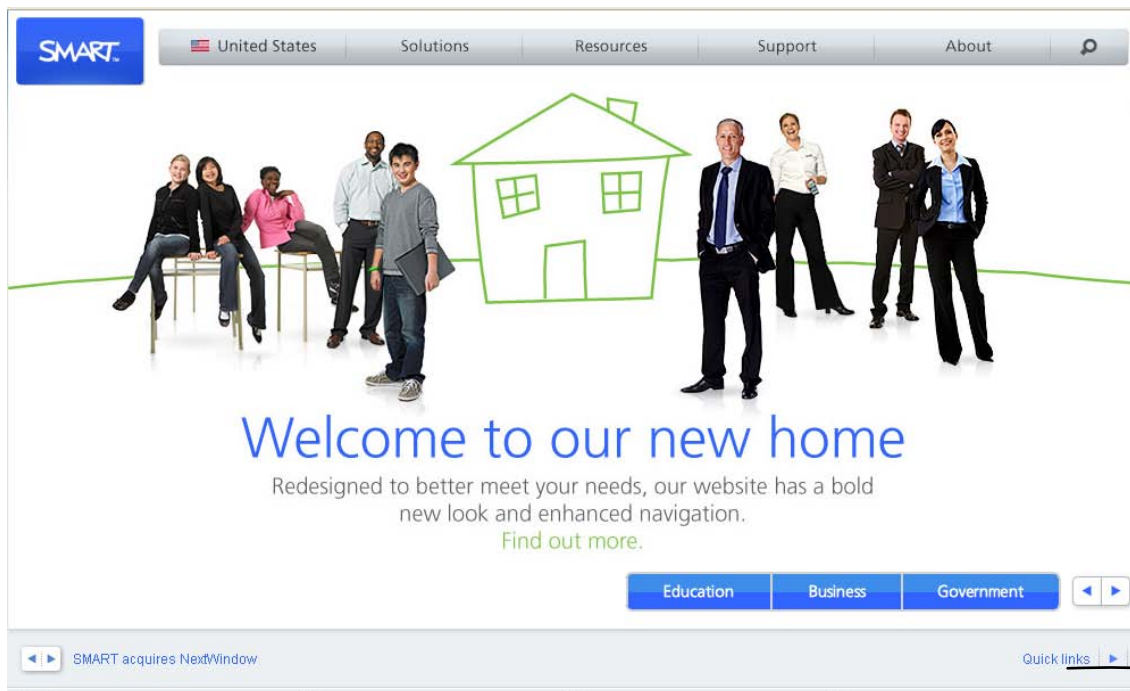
SMART

United States | Solutions | Resources | Support | About

Welcome to our new home

Redesigned to better meet your needs, our website has a bold new look and enhanced navigation.

Find out more.

Education | Business | Government

SMART acquires NextWindow

Quick links